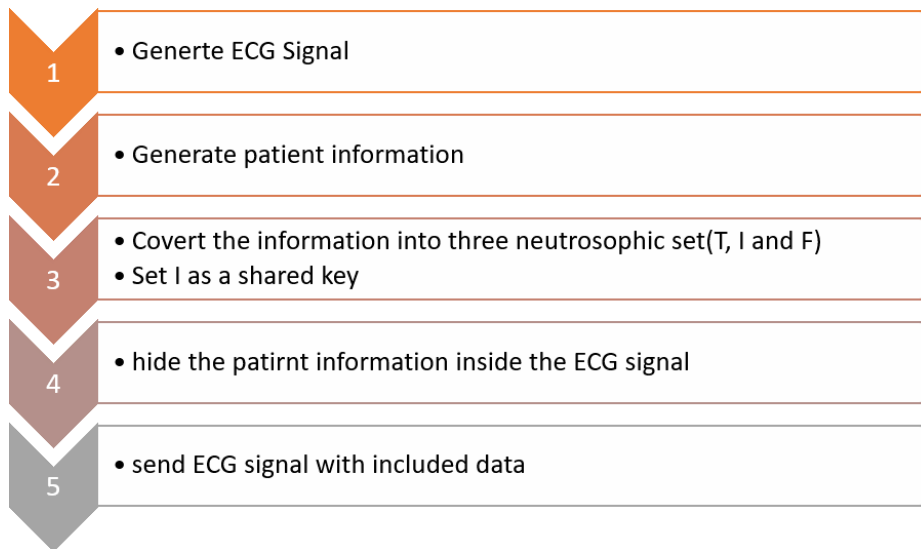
1

• Generte ECG Signal

2

• Generate patient information

3

• Covert the information into three neutrosophic set(T, I and F)
• Set I as a shared key

4

• hide the patirnt information inside the ECG signal

5

• send ECG signal with included data